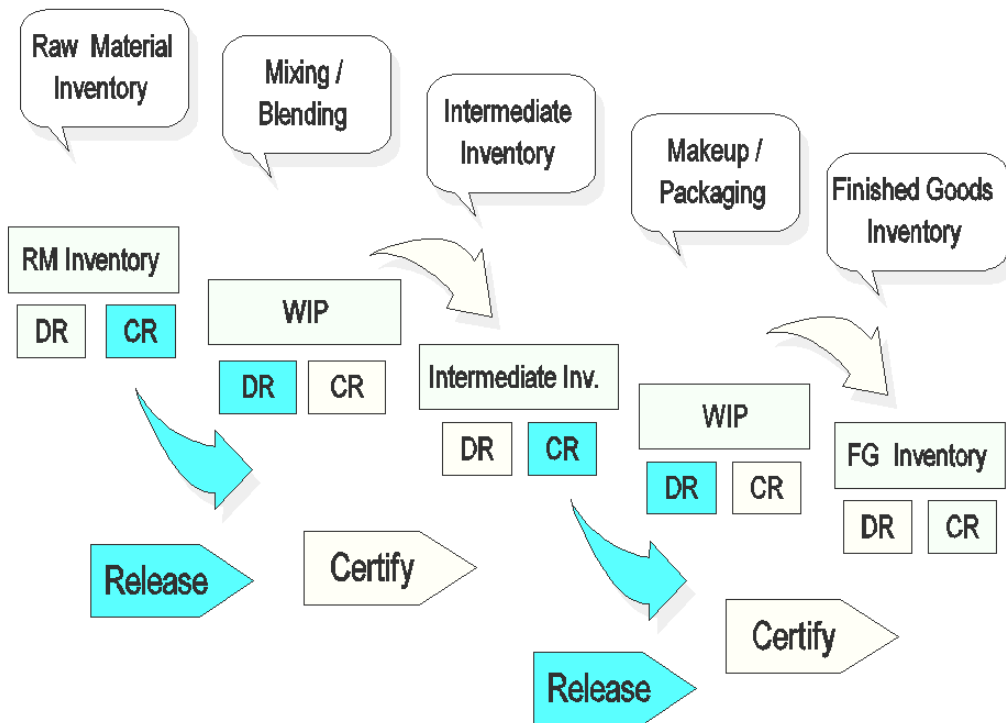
Raw Material Inventory

Mixing / Blending

Intermediate Inventory

Makeup / Packaging

Finished Goods Inventory

RM Inventory

DR CR

WIP

DR CR

Intermediate Inv.

DR CR

WIP

DR CR

FG Inventory

DR CR

Release

Certify

Release

Certify